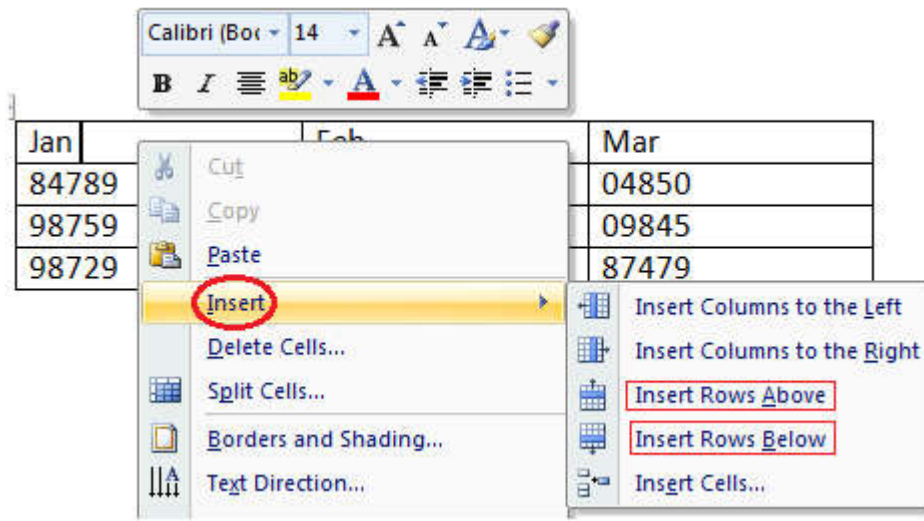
Calibri (Boc 14 A A B I

| Jan | Feb | Mar |
|---|---|---|
| 84789 | | 04850 |
| 98759 | | 09845 |
| 98729 | | 87479 |

Cut
Copy
Paste
Insert
Delete Cells...
Split Cells...
Borders and Shading...
Text Direction...

Insert Columns to the Left
Insert Columns to the Right
Insert Rows Above
Insert Rows Below
Insert Cells...